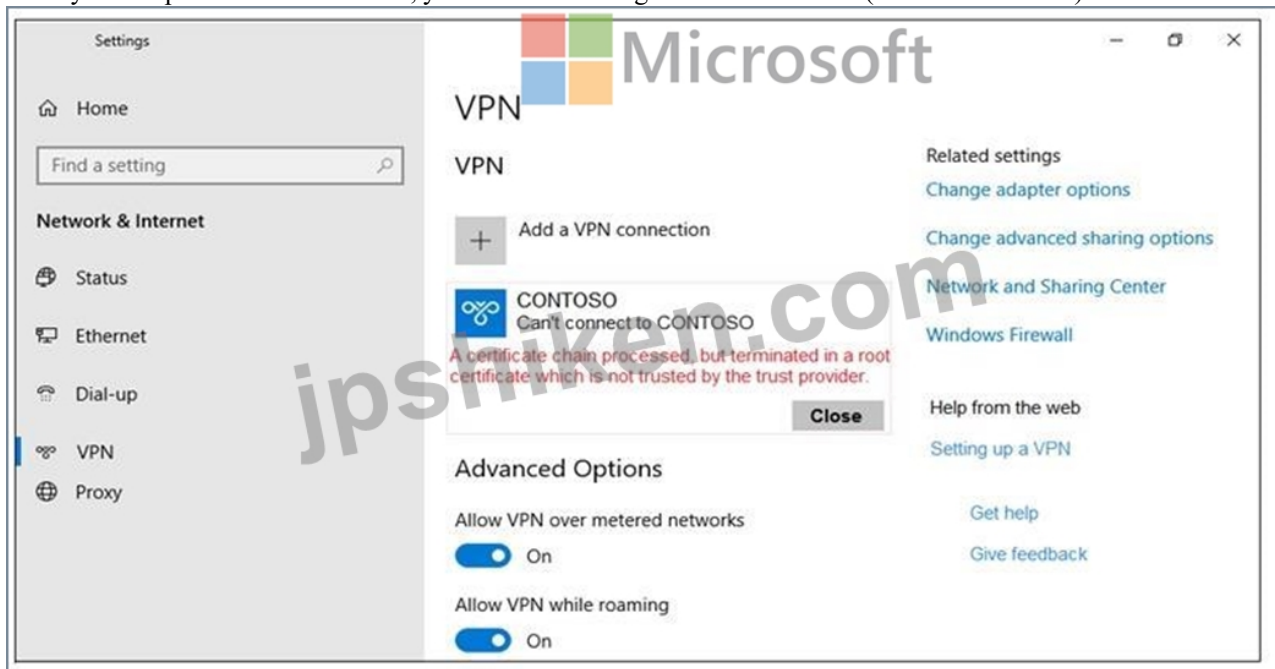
Settings

Home

Find a setting

Network & Internet

Status

Ethernet

Dial-up

VPN

Proxy

Microsoft

VPN

VPN

Add a VPN connection

CONTOSO
Can't connect to CONTOSO

A certificate chain processed, but terminated in a root certificate which is not trusted by the trust provider.

Close

Advanced Options

Allow VPN over metered networks

On

Allow VPN while roaming

On

Related settings

Change adapter options

Change advanced sharing options

Network and Sharing Center

Windows Firewall

Help from the web

Setting up a VPN

Get help

Give feedback

jpshiken.com